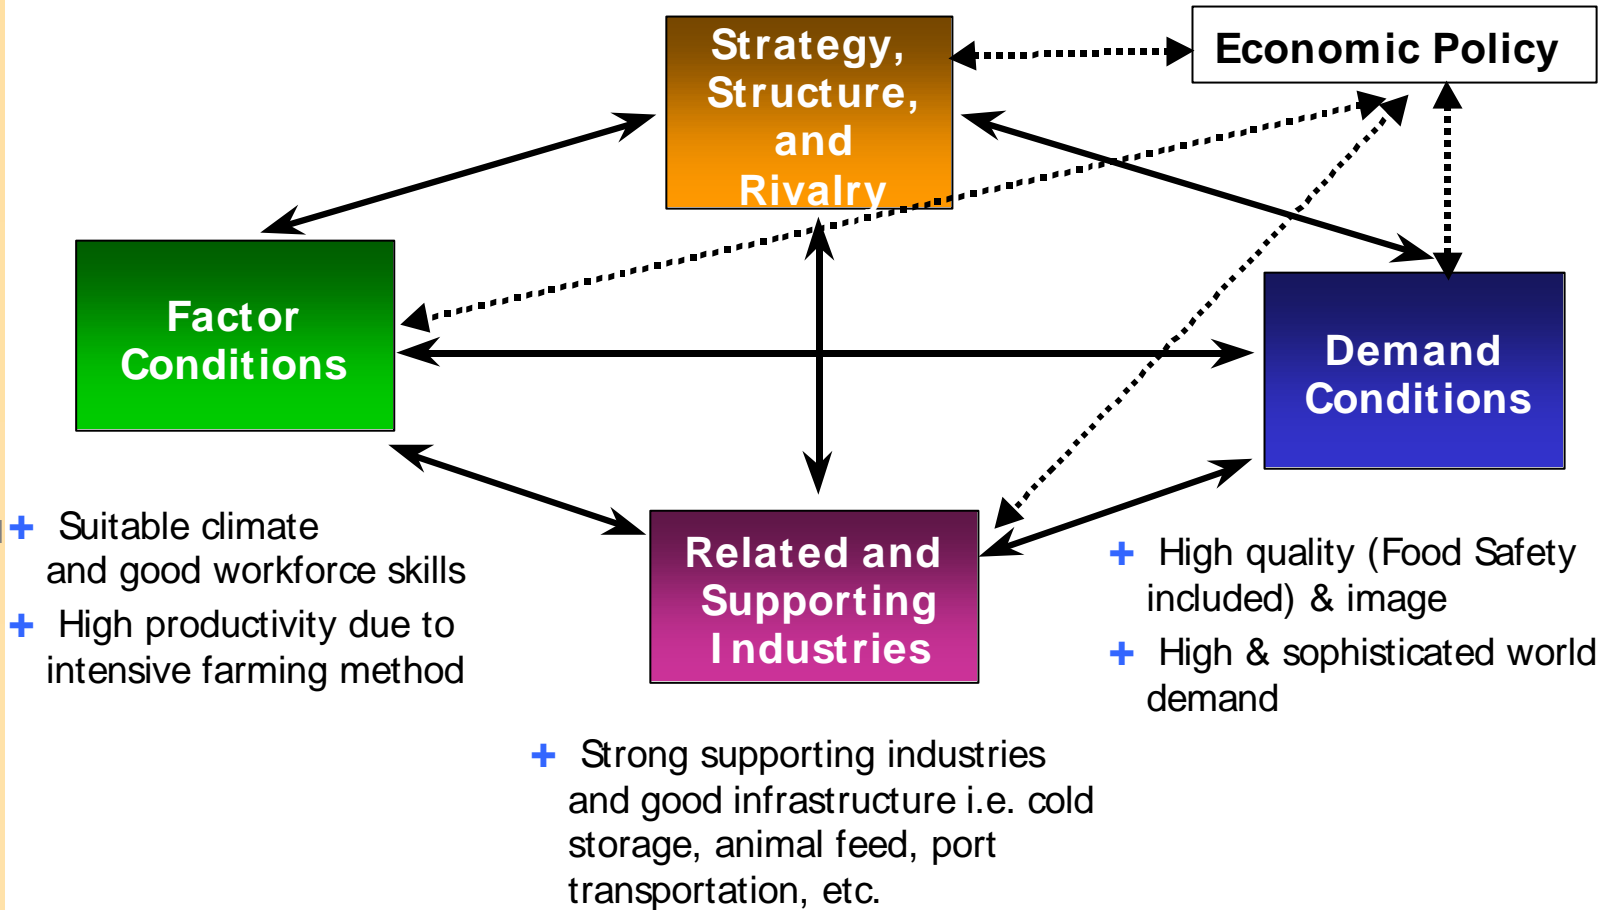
Strategy, Structure, and Rivalry

Economic Policy

Factor Conditions

Demand Conditions

Related and Supporting Industries

+ Suitable climate and good workforce skills

+ High productivity due to intensive farming method

+ High quality (Food Safety included) & image

+ High & sophisticated world demand

+ Strong supporting industries and good infrastructure i.e. cold storage, animal feed, port transportation, etc.